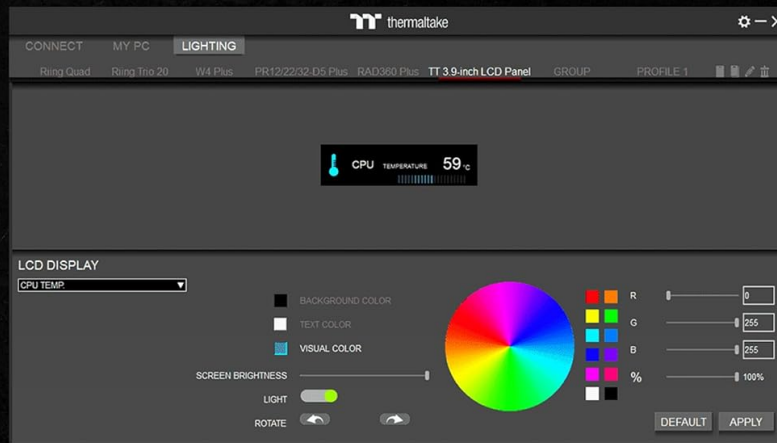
thermaltake

CONNECT MY PC LIGHTING

Ring Quad Ring Trio 20 W4 Plus PR12/22/32-D5 Plus RAD360 Plus TT 3.9-inch LCD Panel GROUP PROFILE 1

CPU TEMPERATURE 59°C

LCD DISPLAY

CPU TEMP.

BACKGROUND COLOR

TEXT COLOR

VISUAL COLOR

SCREEN BRIGHTNESS

LIGHT

ROTATE

R 0

G 255

B 255

% 100%

DEFAULT APPLY